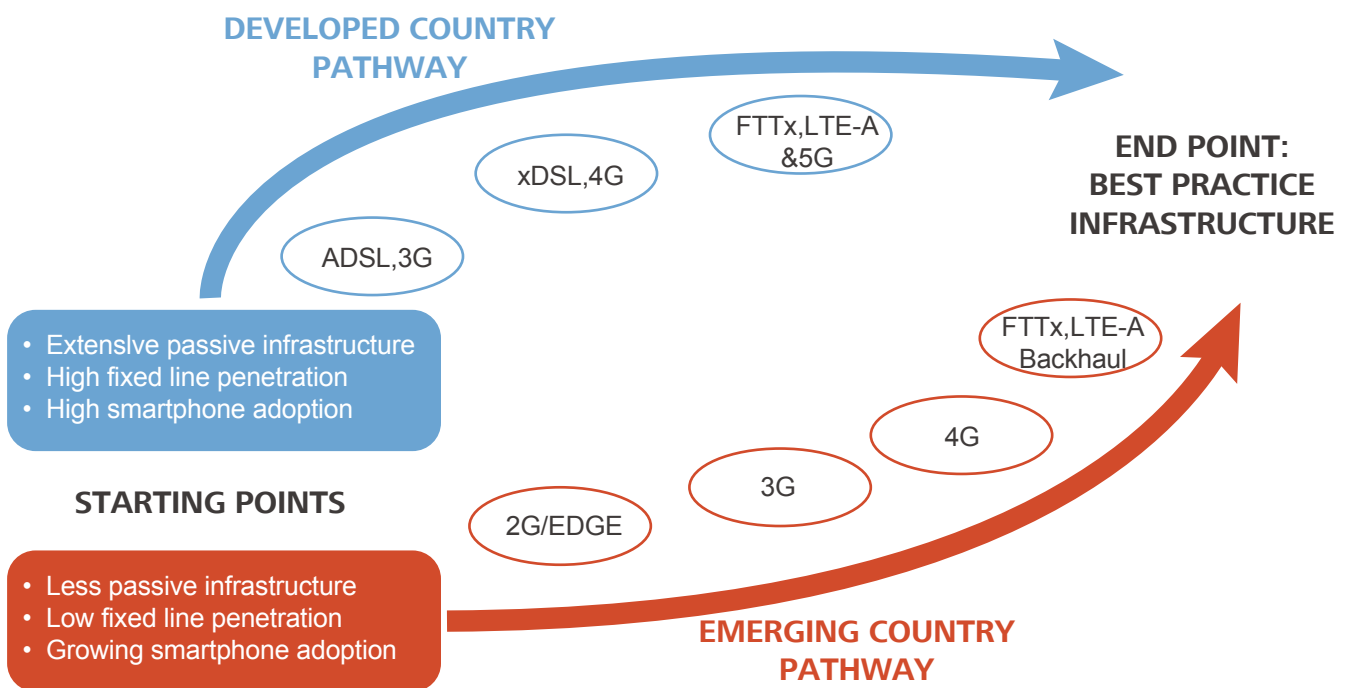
DEVELOPED COUNTRY PATHWAY

FTTx,LTE-A &5G

xDSL,4G

ADSL,3G

END POINT: BEST PRACTICE INFRASTRUCTURE

• Extensive passive infrastructure
• High fixed line penetration
• High smartphone adoption

FTTx,LTE-A Backhaul

4G

3G

2G/EDGE

STARTING POINTS

• Less passive infrastructure
• Low fixed line penetration
• Growing smartphone adoption

EMERGING COUNTRY PATHWAY